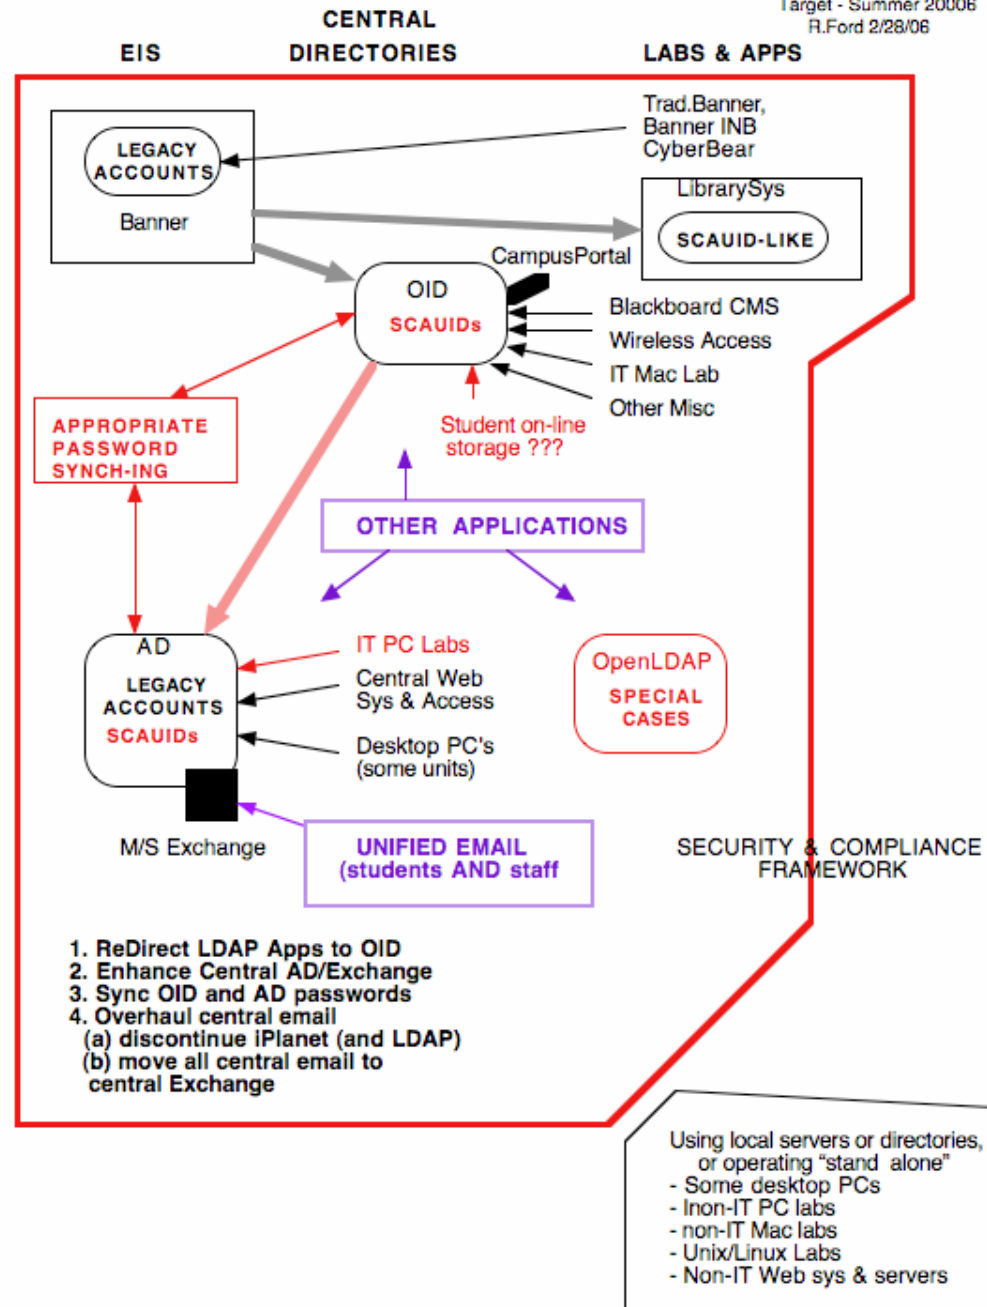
Target - Summer 20006
R.Ford 2/28/06

EIS

CENTRAL DIRECTORIES

LABS & APPS

LEGACY ACCOUNTS

Banner

Trad.Banner, Banner INB CyberBear

LibrarySys

SCAUID-LIKE

CampusPortal

OID

SCAUIDs

Blackboard CMS

Wireless Access

IT Mac Lab

Other Misc

APPROPRIATE PASSWORD SYNCH-ING

Student on-line storage ???

OTHER APPLICATIONS

AD

LEGACY ACCOUNTS

SCAUIDs

IT PC Labs

Central Web Sys & Access

Desktop PC's (some units)

OpenLDAP

SPECIAL CASES

M/S Exchange

UNIFIED EMAIL (students AND staff

SECURITY & COMPLIANCE FRAMEWORK

1. ReDirect LDAP Apps to OID
2. Enhance Central AD/Exchange
3. Sync OID and AD passwords
4. Overhaul central email
(a) discontinue iPlanet (and LDAP)
(b) move all central email to central Exchange

Using local servers or directories, or operating “stand alone”
- Some desktop PCs
- Inon-IT PC labs
- non-IT Mac labs
- Unix/Linux Labs
- Non-IT Web sys & servers